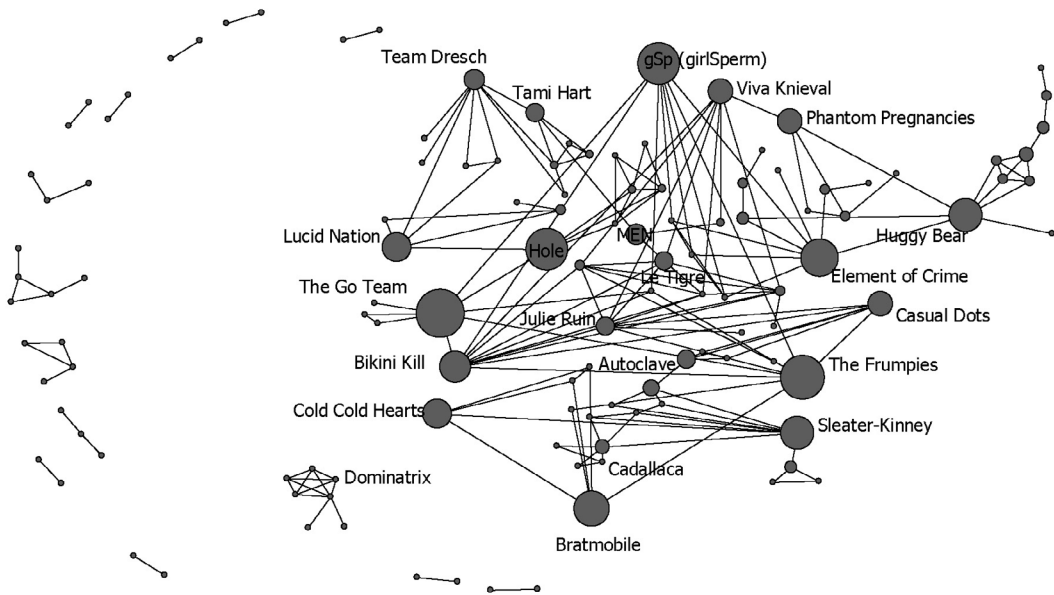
Team Dresch
Tami Hart
gSp (girlSperm)
Viva Knieval
Phantom Pregnancies
Lucid Nation
Hole
MEN
Huggy Bear
Element of Crime
Le Tigre
The Go Team
Casual Dots
Julie Ruin
Bikini Kill
Autoclave
The Frumpies
Cold Cold Hearts
Sleater-Kinney
Cadallaca
Dominatrix
Bratmobile